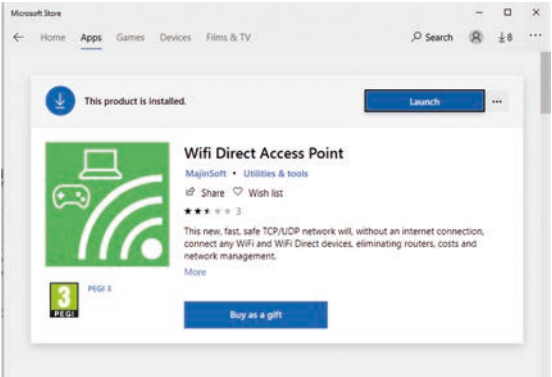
Microsoft Store

Home Apps Games Devices Films & TV

Search

8

This product is installed.

Launch

...

Wifi Direct Access Point

MajinSoft • Utilities & tools

Share Wish list

3

This new, fast, safe TCP/UDP network will, without an internet connection, connect any WiFi and WiFi Direct devices, eliminating routers, costs and network management.

More

3
PEGI

PEGI 3

Buy as a gift